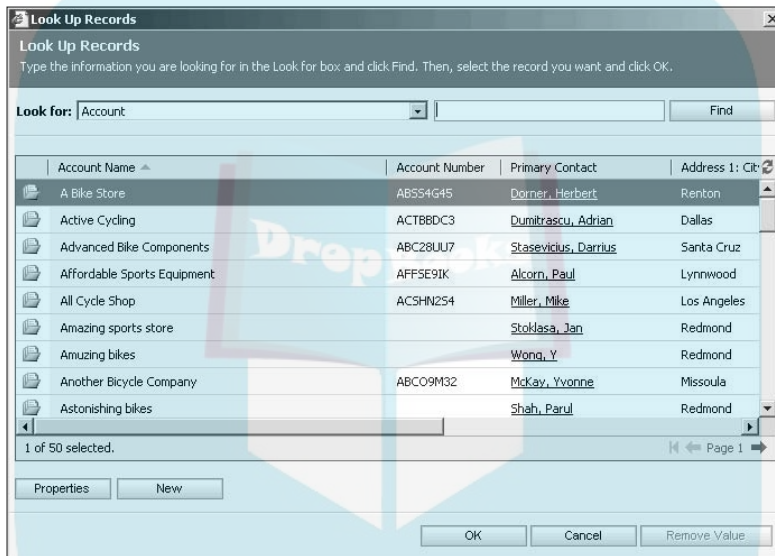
Look Up Records

Look Up Records

Type the information you are looking for in the Look for box and click Find. Then, select the record you want and click OK.

Look for: Account

Find

| Account Name | Account Number | Primary Contact | Address 1: Cit |
|---|---|---|---|
| A Bike Store | ABSS4G45 | Dorner, Herbert | Renton |
| Active Cycling | ACTBBDC3 | Dumitrascu, Adrian | Dallas |
| Advanced Bike Components | ABC28UU7 | Stasevicius, Darrius | Santa Cruz |
| Affordable Sports Equipment | AFFSE9IK | Alcorn, Paul | Lynnwood |
| All Cycle Shop | ACSHN2S4 | Miller, Mike | Los Angeles |
| Amazing sports store | | Stoklasa, Jan | Redmond |
| Amuzing bikes | | Wong, Y | Redmond |
| Another Bicycle Company | ABCO9M32 | McKay, Yvonne | Missoula |
| Astonishing bikes | | Shah, Parul | Redmond |

1 of 50 selected.

Page 1

Properties New

OK Cancel Remove Value